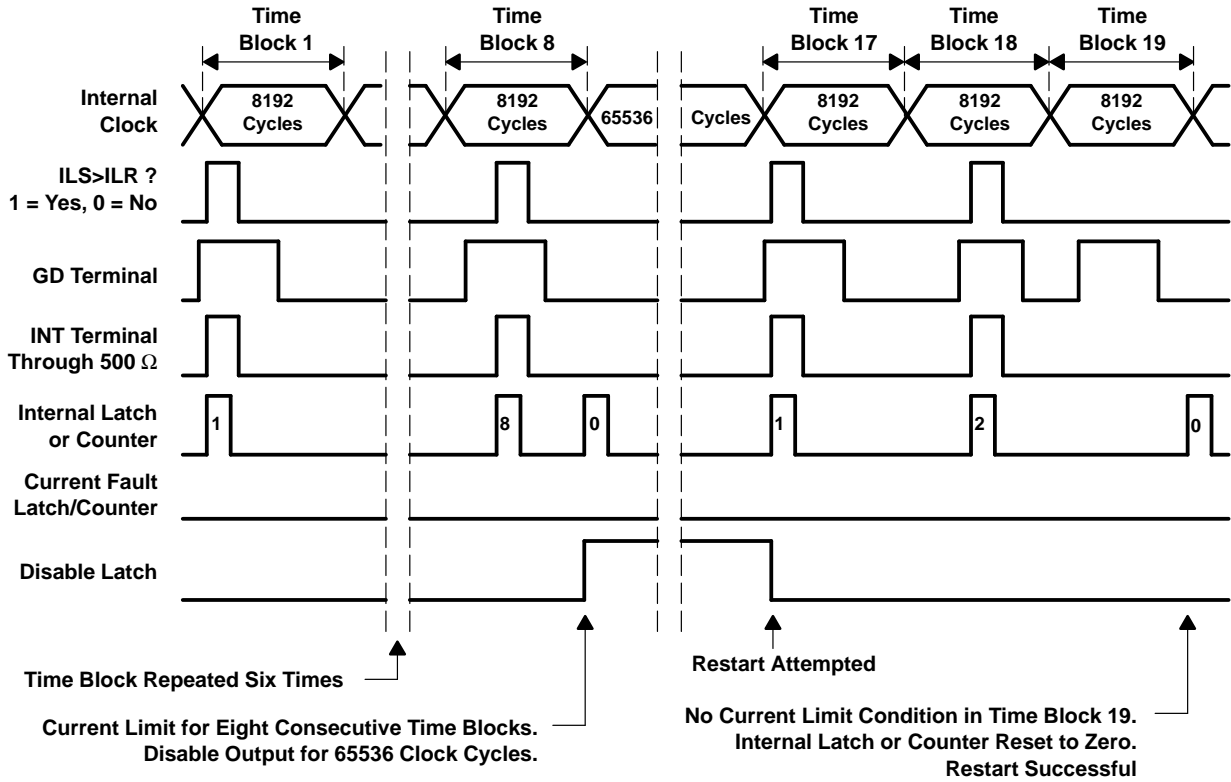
Time Block 1

Time Block 8

Time Block 17

Time Block 18

Time Block 19

Internal Clock

8192 Cycles

8192 Cycles

65536

Cycles

8192 Cycles

8192 Cycles

8192 Cycles

ILS>ILR ?
1 = Yes, 0 = No

GD Terminal

INT Terminal Through 500 $\Omega$

Internal Latch or Counter

1

8

0

1

2

0

Current Fault Latch/Counter

Disable Latch

Time Block Repeated Six Times

Current Limit for Eight Consecutive Time Blocks.
Disable Output for 65536 Clock Cycles.

Restart Attempted

No Current Limit Condition in Time Block 19.
Internal Latch or Counter Reset to Zero.
Restart Successful